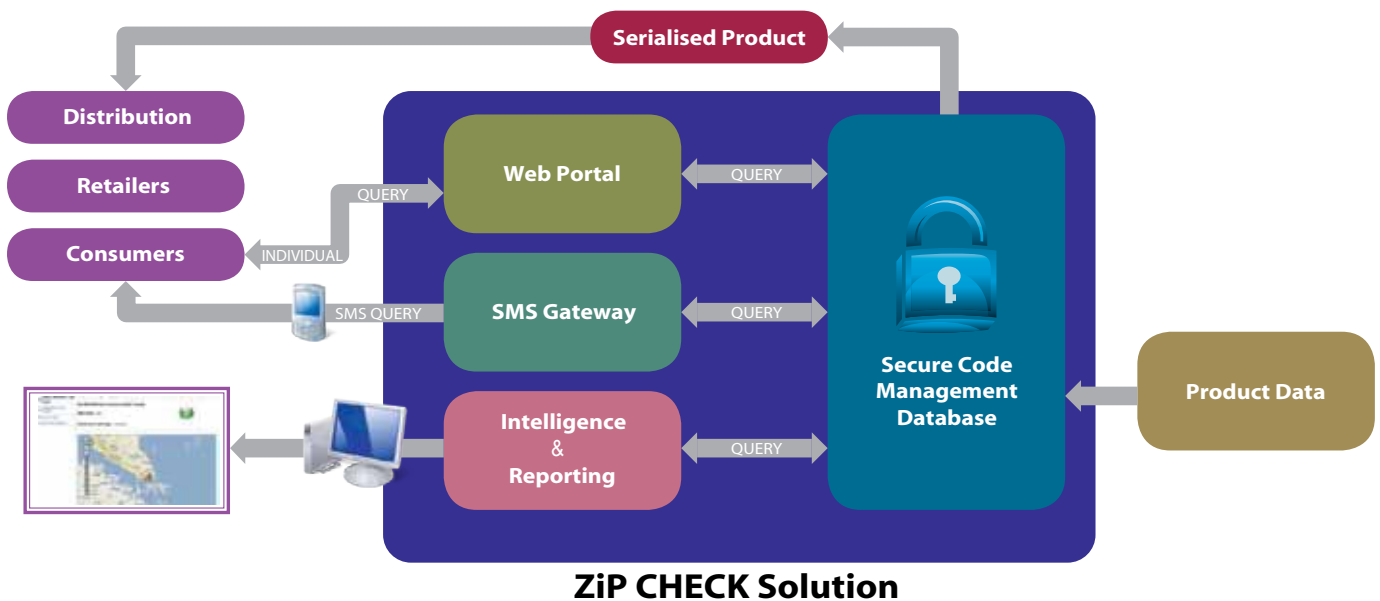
Serialised Product

Distribution

Retailers

Consumers

QUERY

INDIVIDUAL

SMS QUERY

Web Portal

SMS Gateway

Intelligence & Reporting

QUERY

QUERY

QUERY

Secure Code Management Database

Product Data

ZiP CHECK Solution